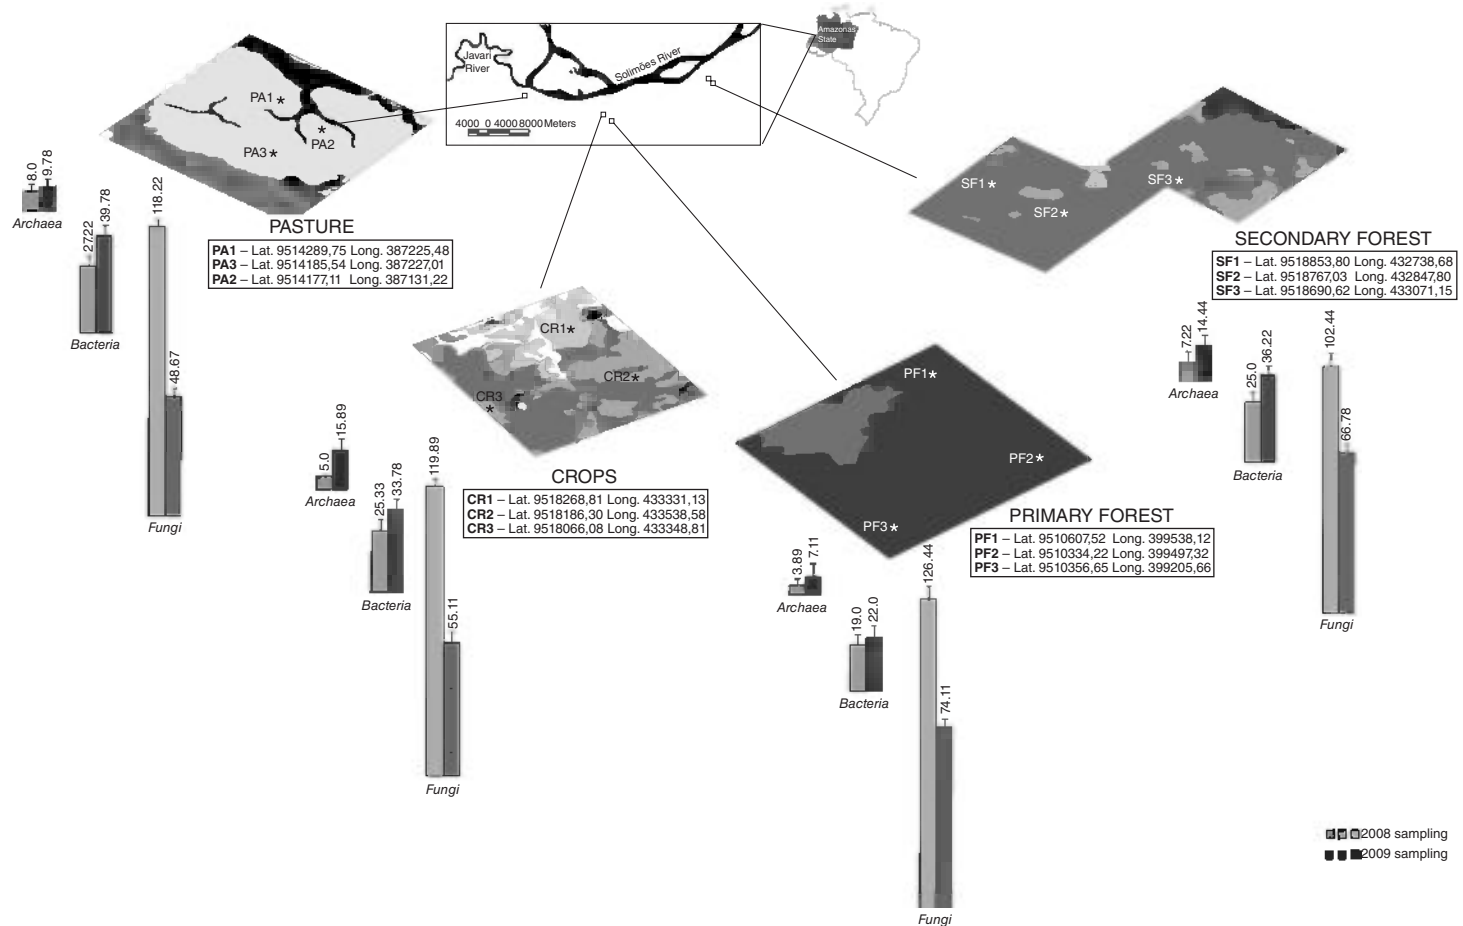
Javari River

Solimões River

Amazonas State

4000 0 4000 8000 Meters

PA1
PA2
PA3

PASTURE
PA1 – Lat. 9514289,75 Long. 387225,48
PA3 – Lat. 9514185,54 Long. 387227,01
PA2 – Lat. 9514177,11 Long. 387131,22

8.0
9.78
Archaea
27.22
39.78
Bacteria
118.22
48.67
Fungi

CR1
CR2
CR3

CROPS
CR1 – Lat. 9518268,81 Long. 433331,13
CR2 – Lat. 9518186,30 Long. 433538,58
CR3 – Lat. 9518066,08 Long. 433348,81

5.0
15.89
Archaea
25.33
33.78
Bacteria
119.89
55.11
Fungi

PF1
PF2
PF3

PRIMARY FOREST
PF1 – Lat. 9510607,52 Long. 399538,12
PF2 – Lat. 9510334,22 Long. 399497,32
PF3 – Lat. 9510356,65 Long. 399205,66

3.89
7.11
Archaea
19.0
22.0
Bacteria
126.44
74.11
Fungi

SF1
SF2
SF3

SECONDARY FOREST
SF1 – Lat. 9518853,80 Long. 432738,68
SF2 – Lat. 9518767,03 Long. 432847,80
SF3 – Lat. 9518690,62 Long. 433071,15

7.22
14.44
Archaea
25.0
36.22
Bacteria
102.44
66.78
Fungi

2008 sampling
2009 sampling